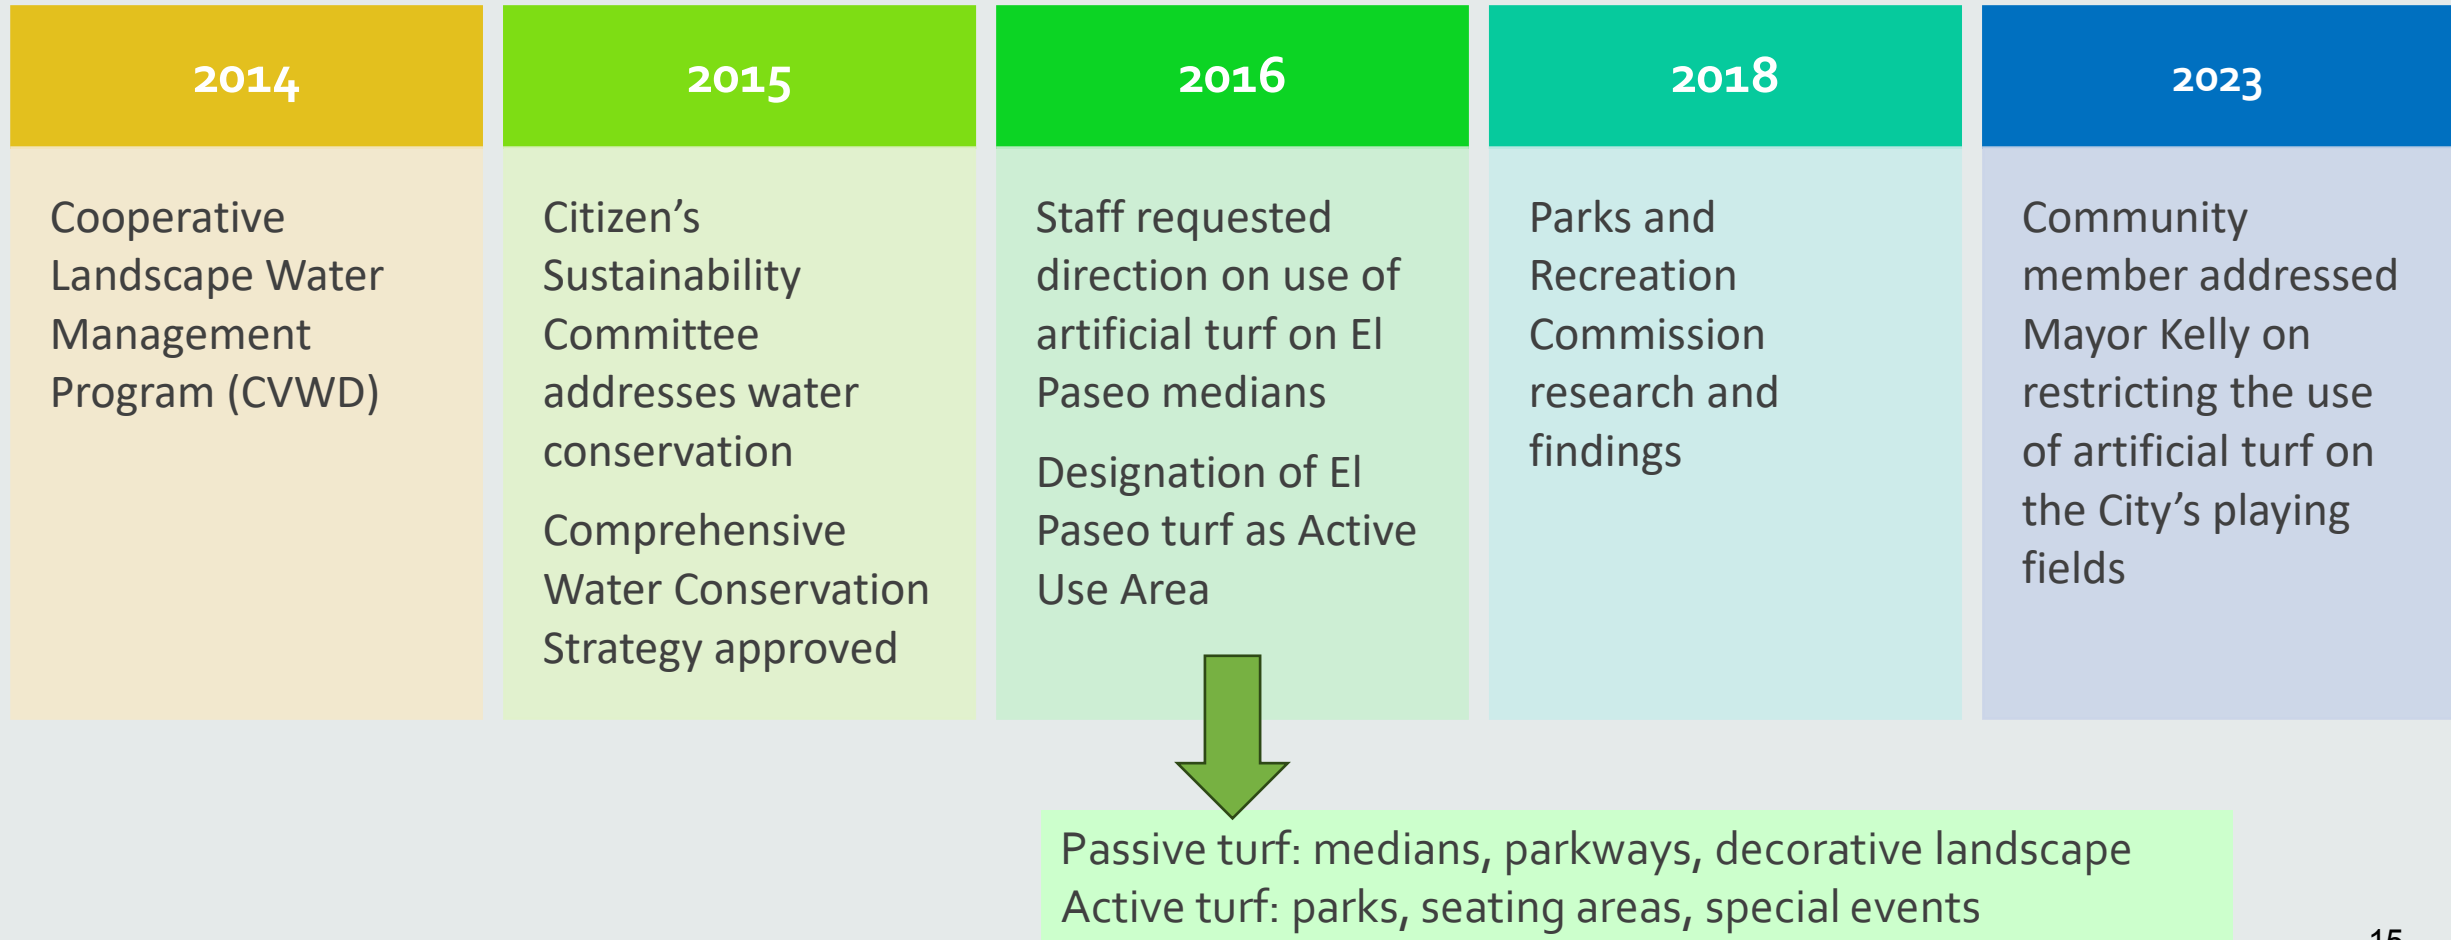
2014

Cooperative Landscape Water Management Program (CVWD)

2015

Citizen’s Sustainability Committee addresses water conservation

Comprehensive Water Conservation Strategy approved

2016

Staff requested direction on use of artificial turf on El Paseo medians

Designation of El Paseo turf as Active Use Area

2018

Parks and Recreation Commission research and findings

2023

Community member addressed Mayor Kelly on restricting the use of artificial turf on the City’s playing fields

Passive turf: medians, parkways, decorative landscape
Active turf: parks, seating areas, special events

15